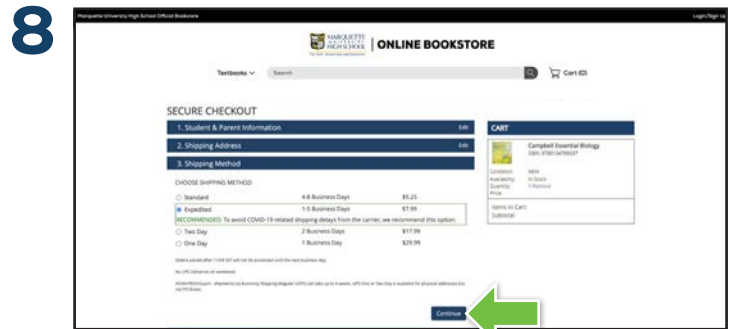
8

Marquette University High School Official Bookstore

Login/Sign Up

MARQUETTE UNIVERSITY HIGH SCHOOL | ONLINE BOOKSTORE

Textbooks

Search

Cart (0)

SECURE CHECKOUT

1. Student & Parent Information Edit

2. Shipping Address Edit

3. Shipping Method

CHOOSE SHIPPING METHOD

| | | |
|---|---|---|
| Standard | 4-8 Business Days | $5.25 |
| Expedited | 1-5 Business Days | $7.99 |
| RECOMMENDED: To avoid COVID-19 related shipping delays from the carrier, we recommend this option. | | |
| Two Day | 2 Business Days | $17.99 |
| One Day | 1 Business Day | $29.99 |

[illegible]

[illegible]

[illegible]

Continue

CART

Campbell Essential Biology
ISBN: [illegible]

Condition: NEW
Availability: In Stock
Quantity: 1 Remove
Price:

Items in Cart:
Subtotal: